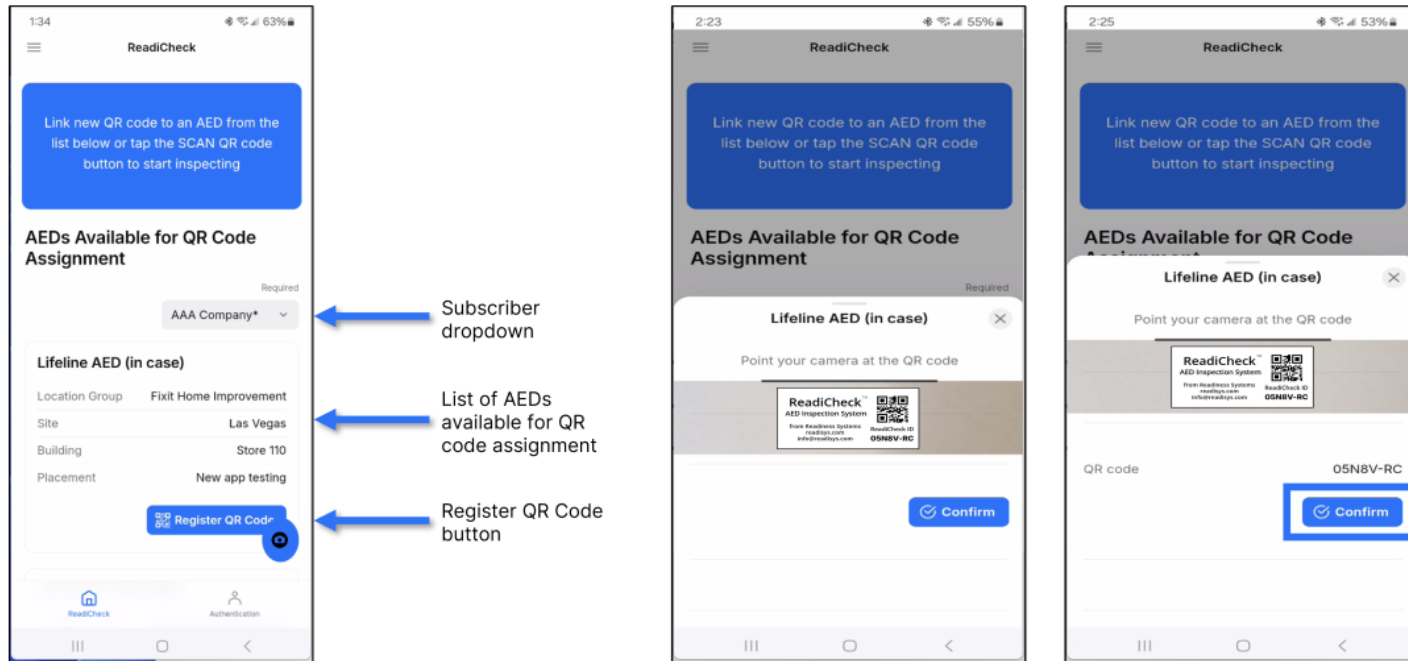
1:34 63%

ReadiCheck

Link new QR code to an AED from the list below or tap the SCAN QR code button to start inspecting

AEDs Available for QR Code Assignment

Required

AAA Company*

Lifeline AED (in case)

| | |
|---|---|
| Location Group | Fixit Home Improvement |
| Site | Las Vegas |
| Building | Store 110 |
| Placement | New app testing |

Register QR Code

ReadiCheck Authentication

Subscriber dropdown

List of AEDs available for QR code assignment

Register QR Code button

2:23 55%

ReadiCheck

Link new QR code to an AED from the list below or tap the SCAN QR code button to start inspecting

AEDs Available for QR Code Assignment

Required

Lifeline AED (in case)

Point your camera at the QR code

ReadiCheck™ AED Inspection System from Readiness Systems readisys.com info@readisys.com ReadiCheck ID 05N8V-RC

Confirm

2:25 53%

ReadiCheck

Link new QR code to an AED from the list below or tap the SCAN QR code button to start inspecting

AEDs Available for QR Code Assignment

Lifeline AED (in case)

Point your camera at the QR code

ReadiCheck™ AED Inspection System from Readiness Systems readisys.com info@readisys.com ReadiCheck ID 05N8V-RC

QR code 05N8V-RC

Confirm